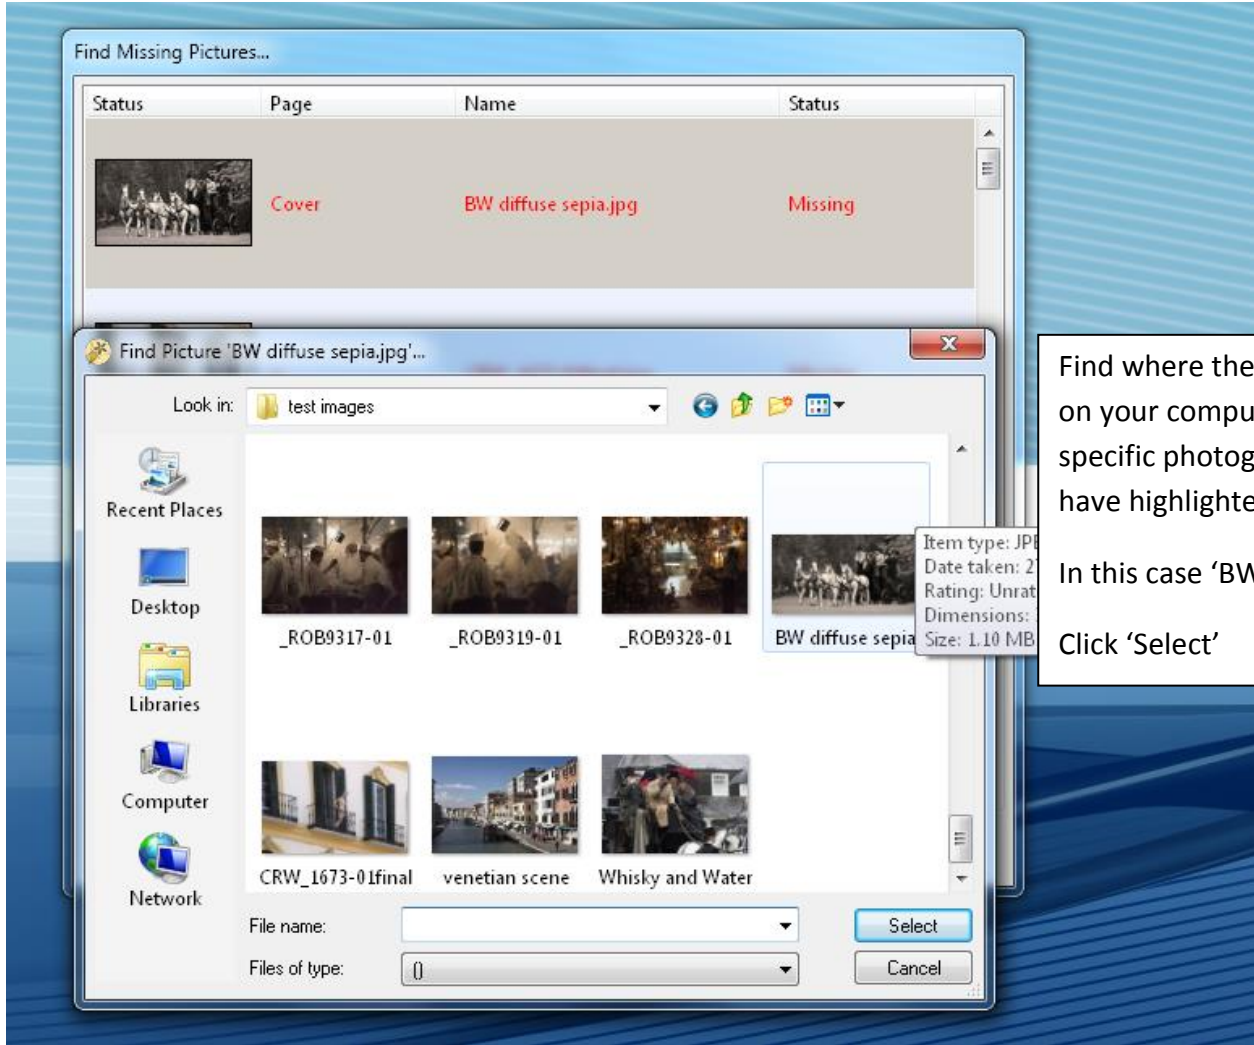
Find Missing Pictures...

| Status | Page | Name | Status |
|---|---|---|---|
| | Cover | BW diffuse sepia.jpg | Missing |

Find Picture 'BW diffuse sepia.jpg'...

Look in: test images

Recent Places
Desktop
Libraries
Computer
Network

_ROB9317-01
_ROB9319-01
_ROB9328-01
BW diffuse sepia
CRW_1673-01final
venetian scene
Whisky and Water

Item type: JP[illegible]
Date taken: 2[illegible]
Rating: Unrat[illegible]
Dimensions: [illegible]
Size: 1.10 MB

File name:
Files of type: ()

Select
Cancel

Find where the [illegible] on your compu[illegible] specific photog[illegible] have highlighte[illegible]

In this case 'BW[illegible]

Click 'Select'